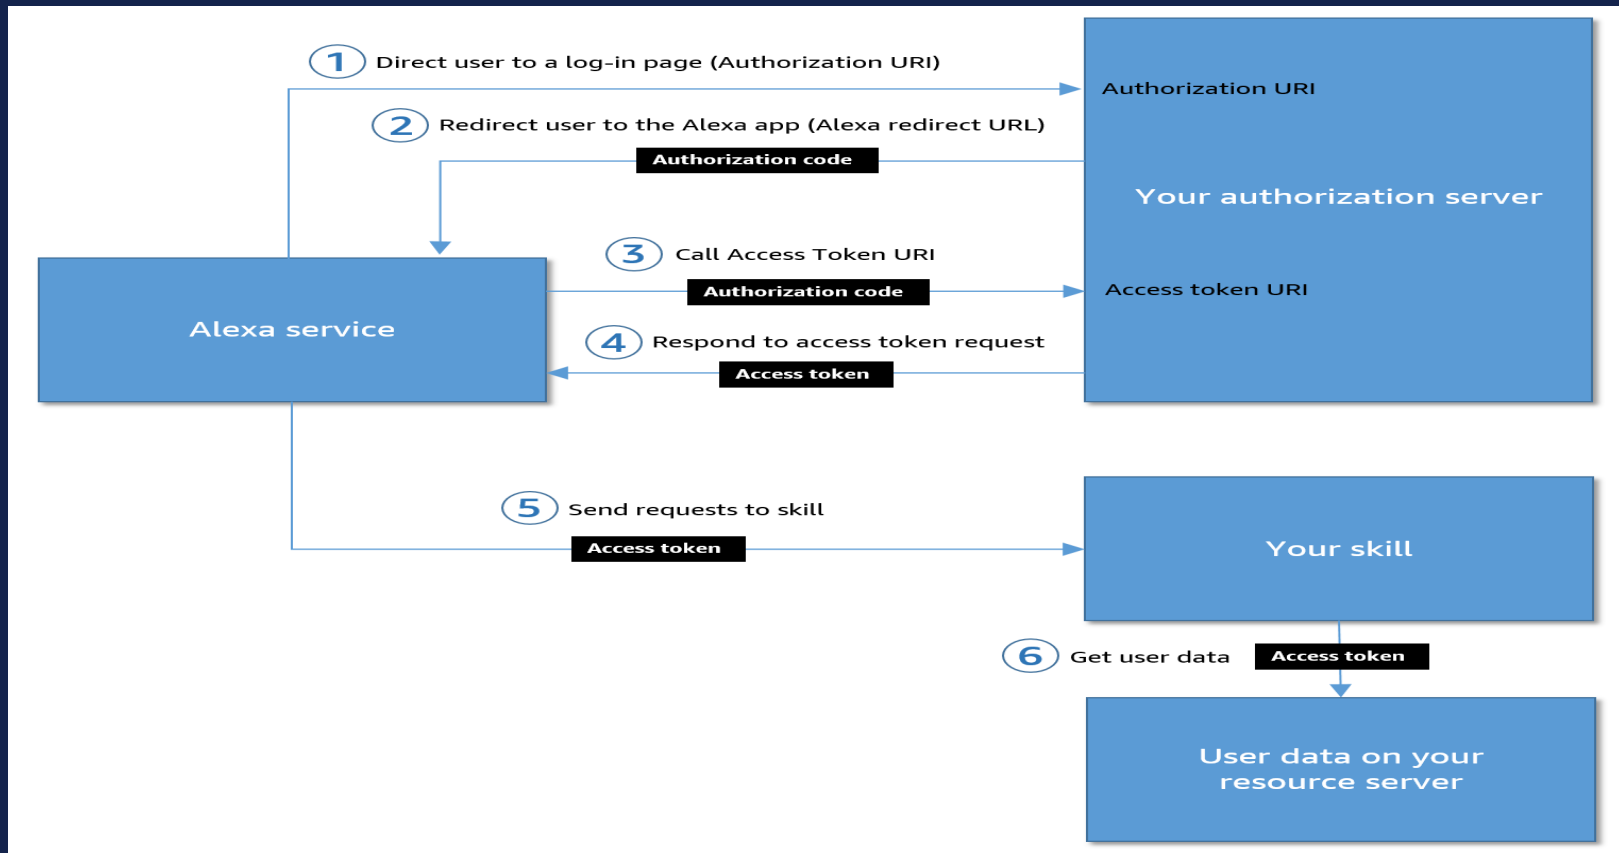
1 Direct user to a log-in page (Authorization URI)

Authorization URI

2 Redirect user to the Alexa app (Alexa redirect URL)

Authorization code

Your authorization server

3 Call Access Token URI

Authorization code

Access token URI

Alexa service

4 Respond to access token request

Access token

5 Send requests to skill

Access token

Your skill

6 Get user data

Access token

User data on your resource server